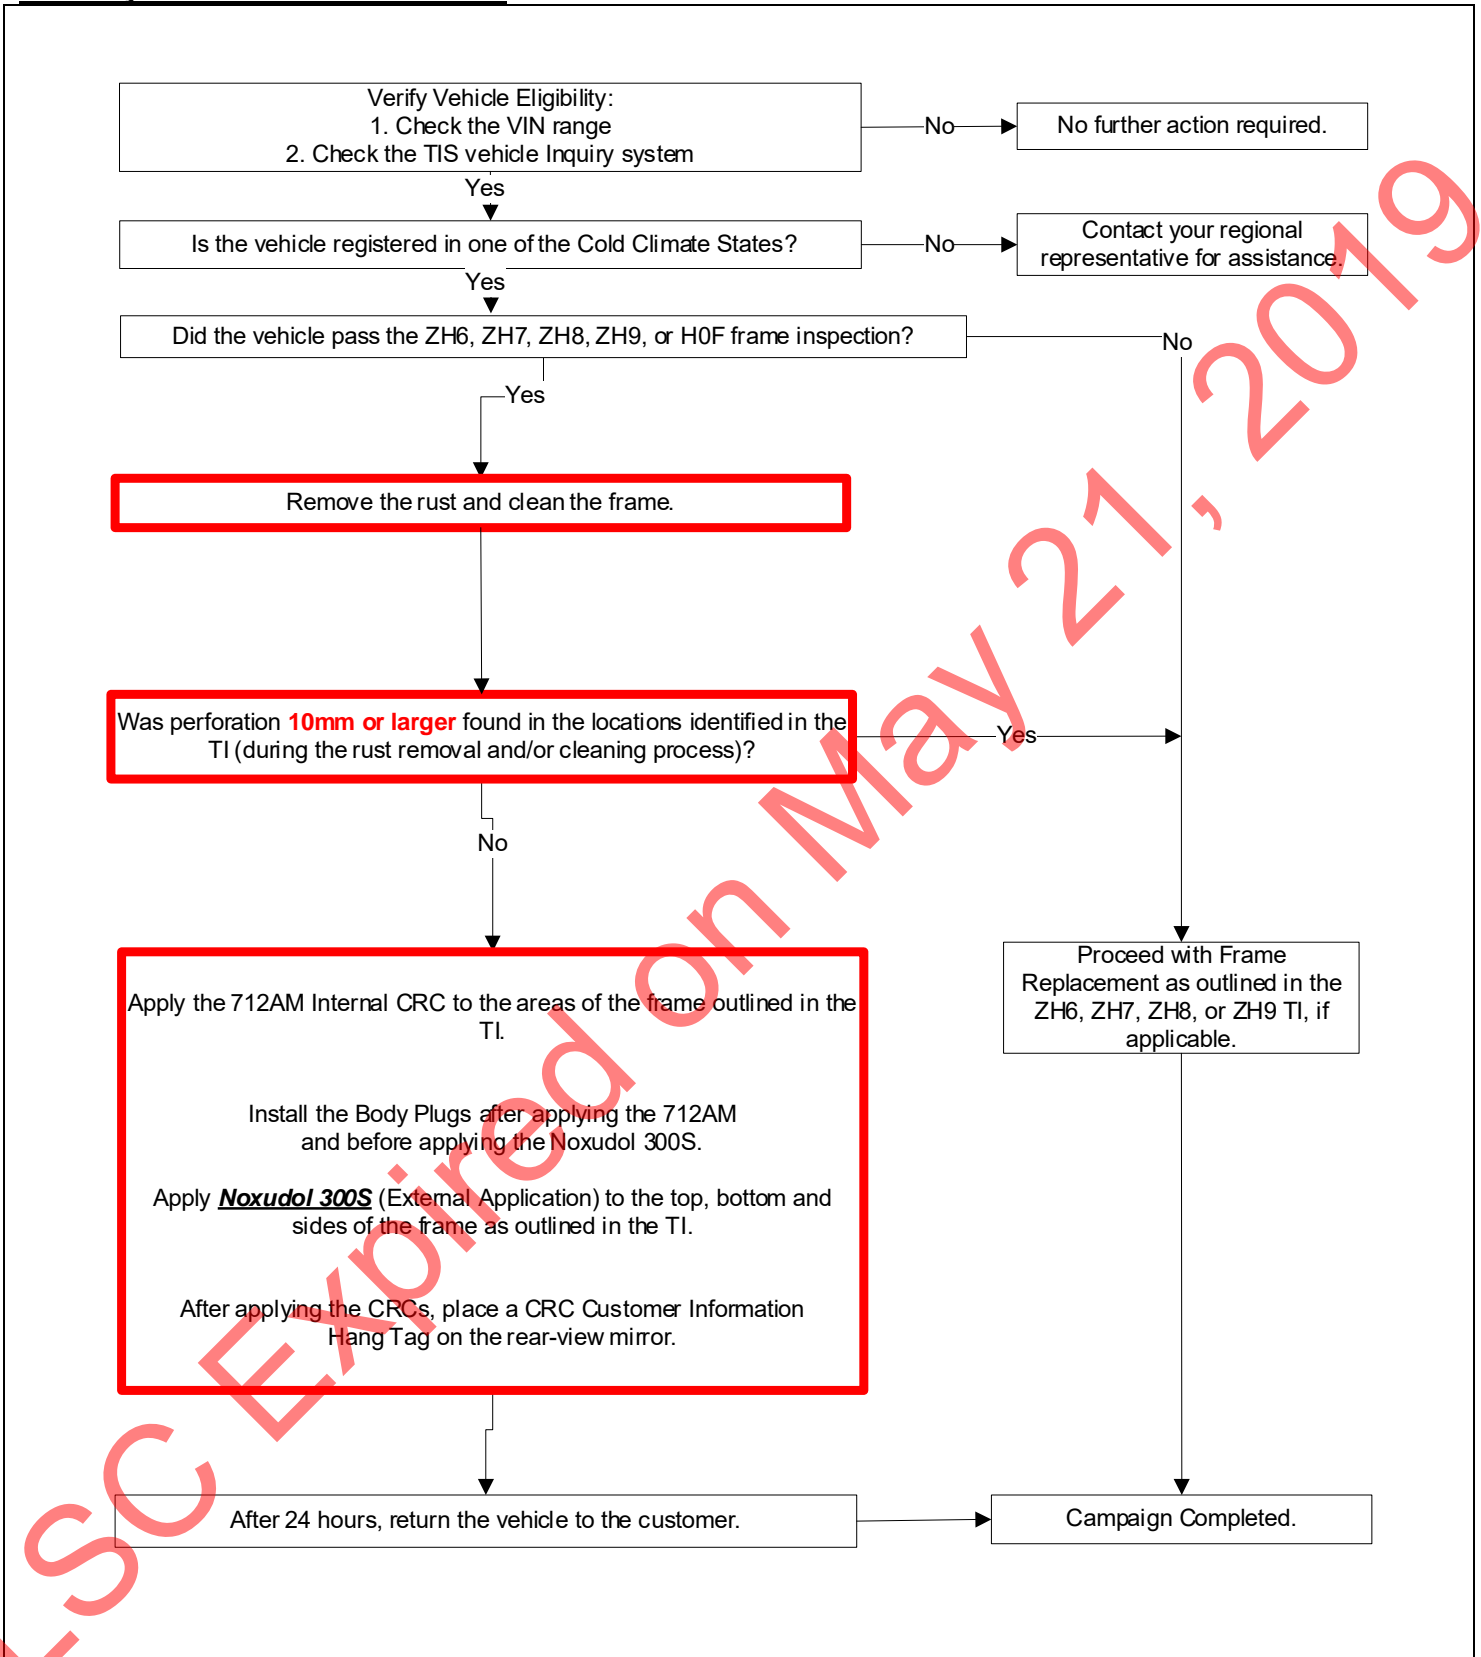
Verify Vehicle Eligibility:
1. Check the VIN range
2. Check the TIS vehicle Inquiry system

No

No further action required.

Yes

Is the vehicle registered in one of the Cold Climate States?

No

Contact your regional representative for assistance.

Yes

Did the vehicle pass the ZH6, ZH7, ZH8, ZH9, or H0F frame inspection?

No

Yes

Remove the rust and clean the frame.

Was perforation 10mm or larger found in the locations identified in the TI (during the rust removal and/or cleaning process)?

Yes

No

Apply the 712AM Internal CRC to the areas of the frame outlined in the TI.

Install the Body Plugs after applying the 712AM and before applying the Noxudol 300S.

Apply ***Noxudol 300S*** (External Application) to the top, bottom and sides of the frame as outlined in the TI.

After applying the CRCs, place a CRC Customer Information Hang Tag on the rear-view mirror.

Proceed with Frame Replacement as outlined in the ZH6, ZH7, ZH8, or ZH9 TI, if applicable.

After 24 hours, return the vehicle to the customer.

Campaign Completed.

SC Expired on May 21, 2019